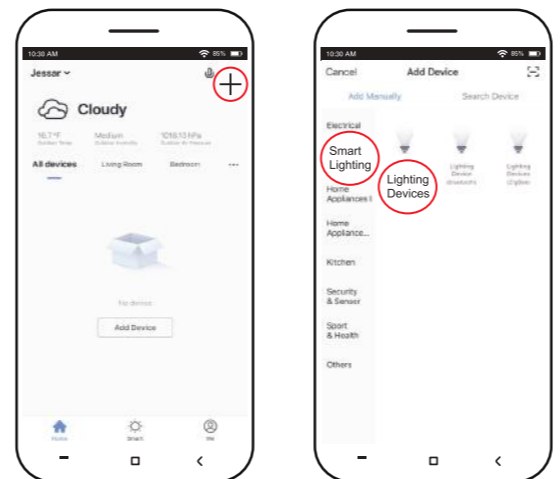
10:30 AM
85%
Jessar
Cloudy
16.7°F
Outdoor Temp
Medium
Outdoor Humidity
1016.13 hPa
Outdoor Air Pressure
All devices
Living Room
Bedroom
...
No device
Add Device
Home
Smart
Me

10:30 AM
85%
Cancel
Add Device
Add Manually
Search Device
Electrical
Smart Lighting
Lighting Devices
Lighting Device (Bluetooth)
Lighting Devices (ZigBee)
Home Appliances I
Home Appliance...
Kitchen
Security & Sensor
Sport & Health
Others